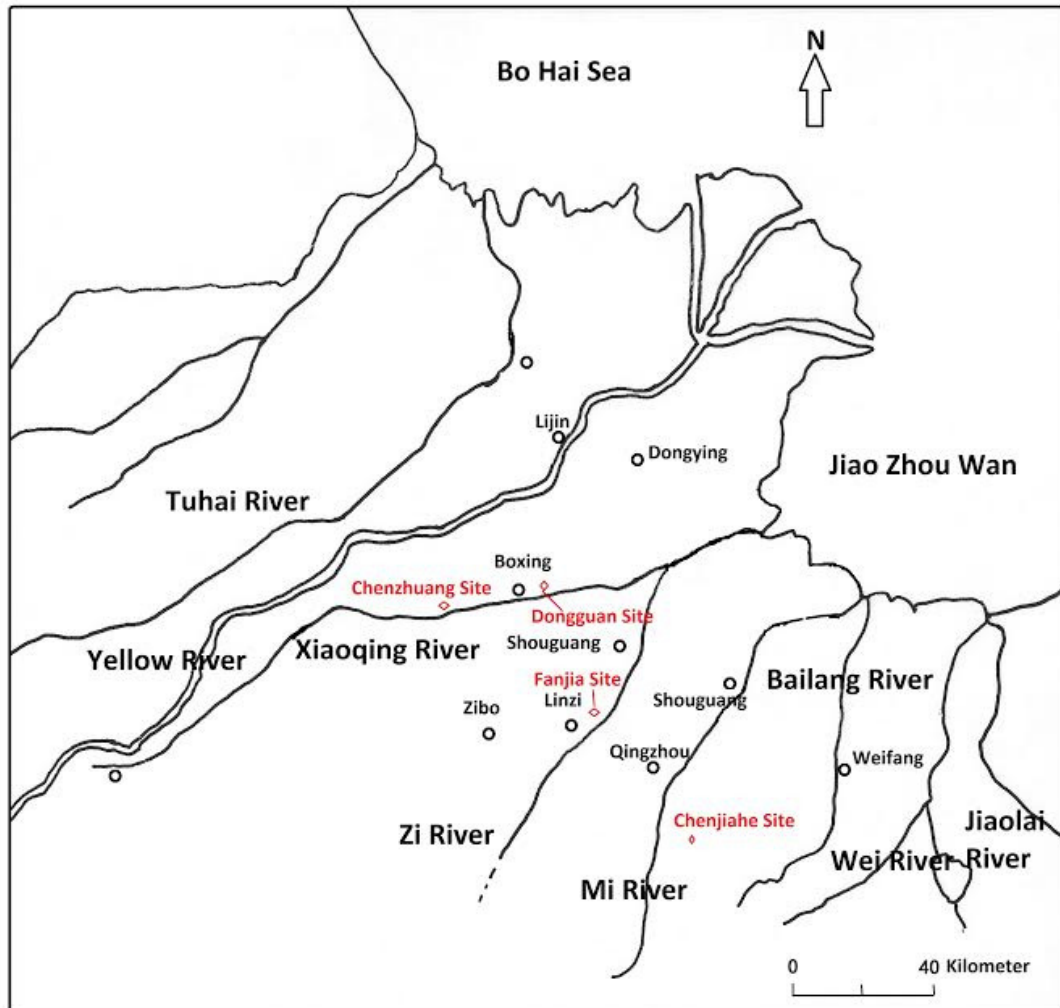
Bo Hai Sea

N

Lijin

Dongying

Jiao Zhou Wan

Tuhai River

Boxing

Chenzhuang Site

Dongguan Site

Shouguang

Yellow River

Xiaoqing River

Fanjia Site

Shouguang

Bailang River

Zibo

Linzi

Qingzhou

Weifang

Chenjiahe Site

Jiaolai River

Zi River

Wei River

Mi River

0

40 Kilometer